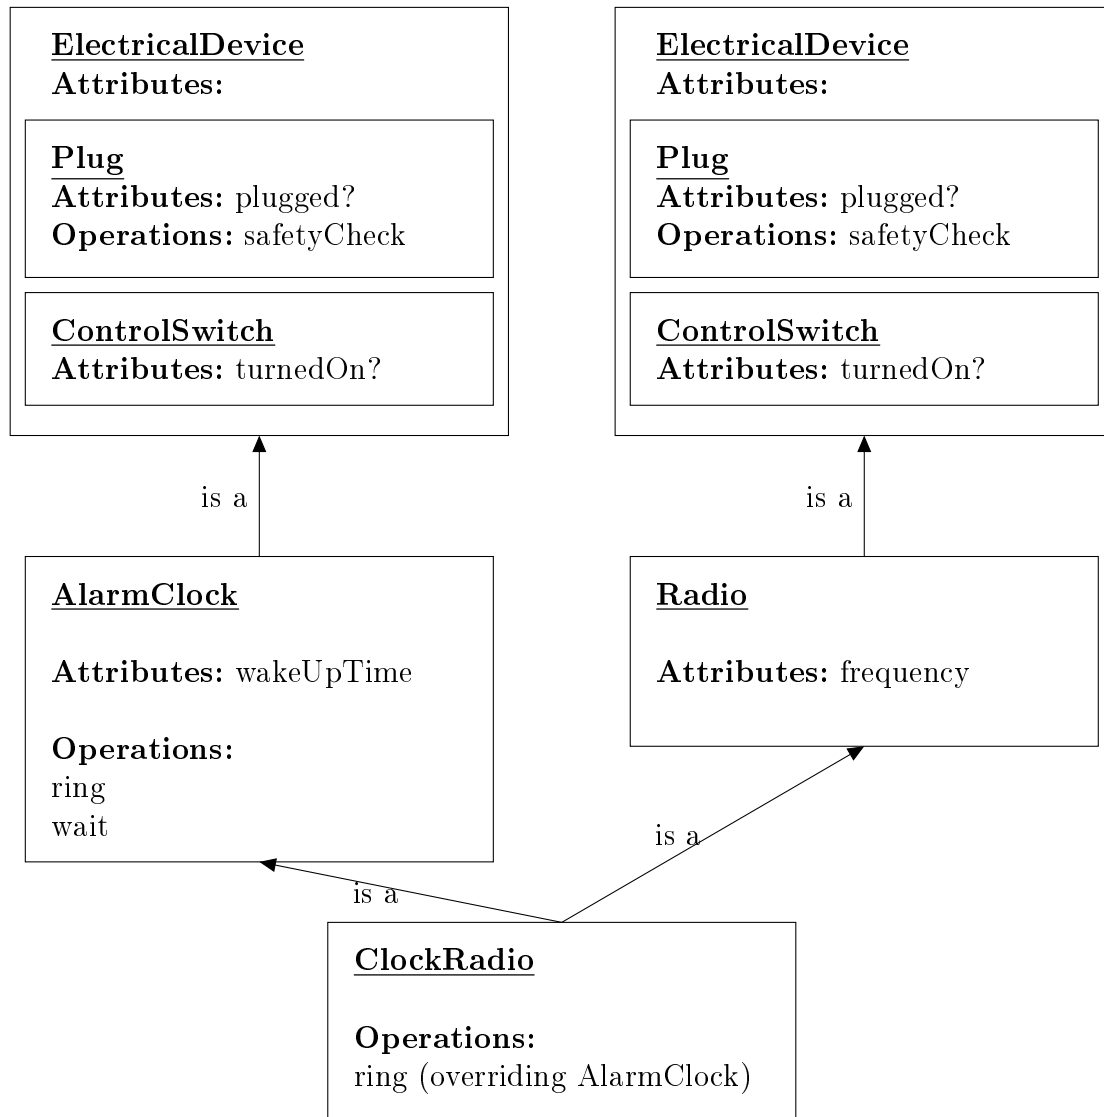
ElectricalDevice
Attributes:

Plug
Attributes: plugged?
Operations: safetyCheck

ControlSwitch
Attributes: turnedOn?

ElectricalDevice
Attributes:

Plug
Attributes: plugged?
Operations: safetyCheck

ControlSwitch
Attributes: turnedOn?

is a

is a

AlarmClock

Attributes: wakeUpTime

Operations:
ring
wait

Radio

Attributes: frequency

is a

is a

ClockRadio

Operations:
ring (overriding AlarmClock)